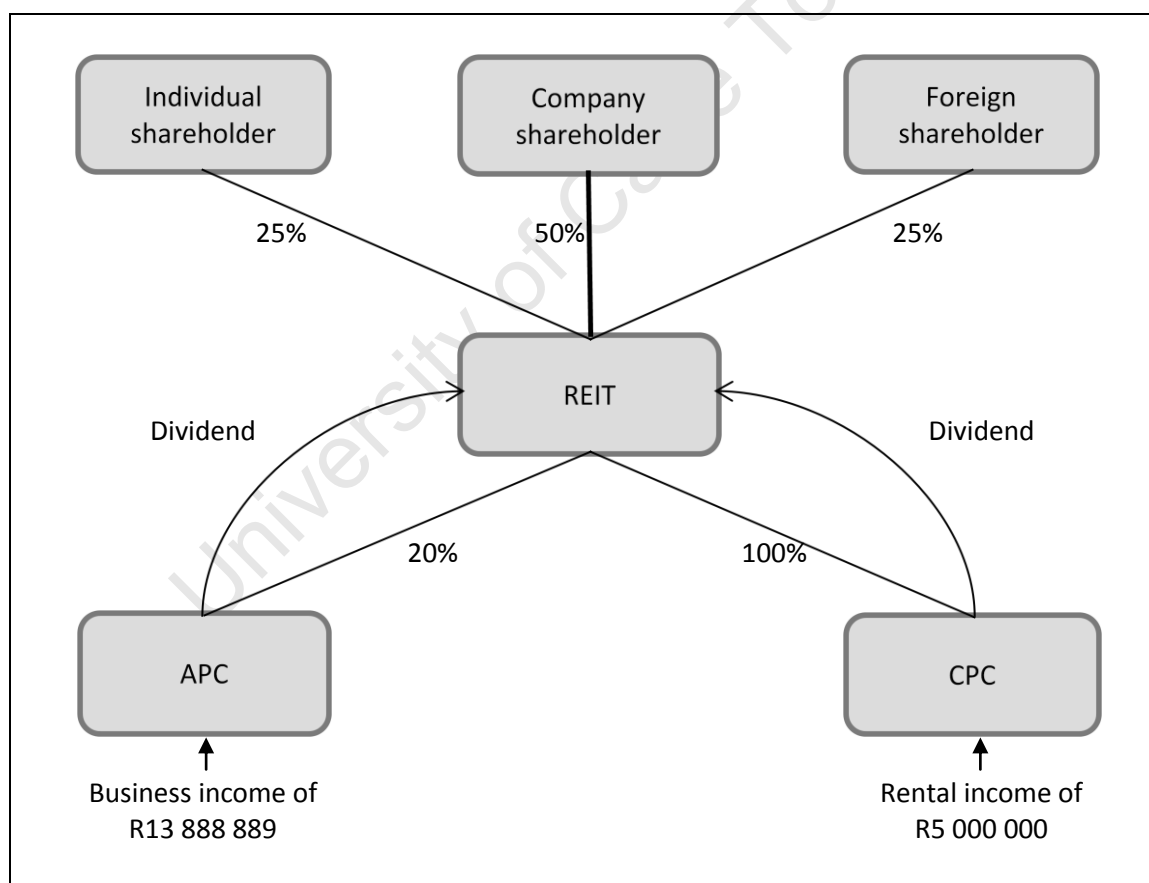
Individual shareholder

Company shareholder

Foreign shareholder

25%

50%

25%

REIT

Dividend

Dividend

20%

100%

APC

CPC

Business income of R13 888 889

Rental income of R5 000 000

University of Cape Town